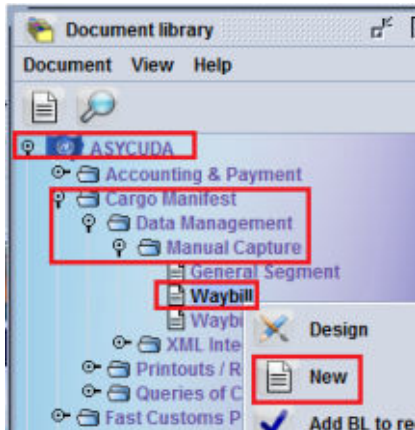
Document library

Document View Help

ASYCUDA
Accounting & Payment
Cargo Manifest
Data Management
Manual Capture
General Segment
Waybill
Waybi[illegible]
XML Inte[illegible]
Printouts / R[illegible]
Queries of C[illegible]
Fast Customs P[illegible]

Design
New
Add BL to re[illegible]